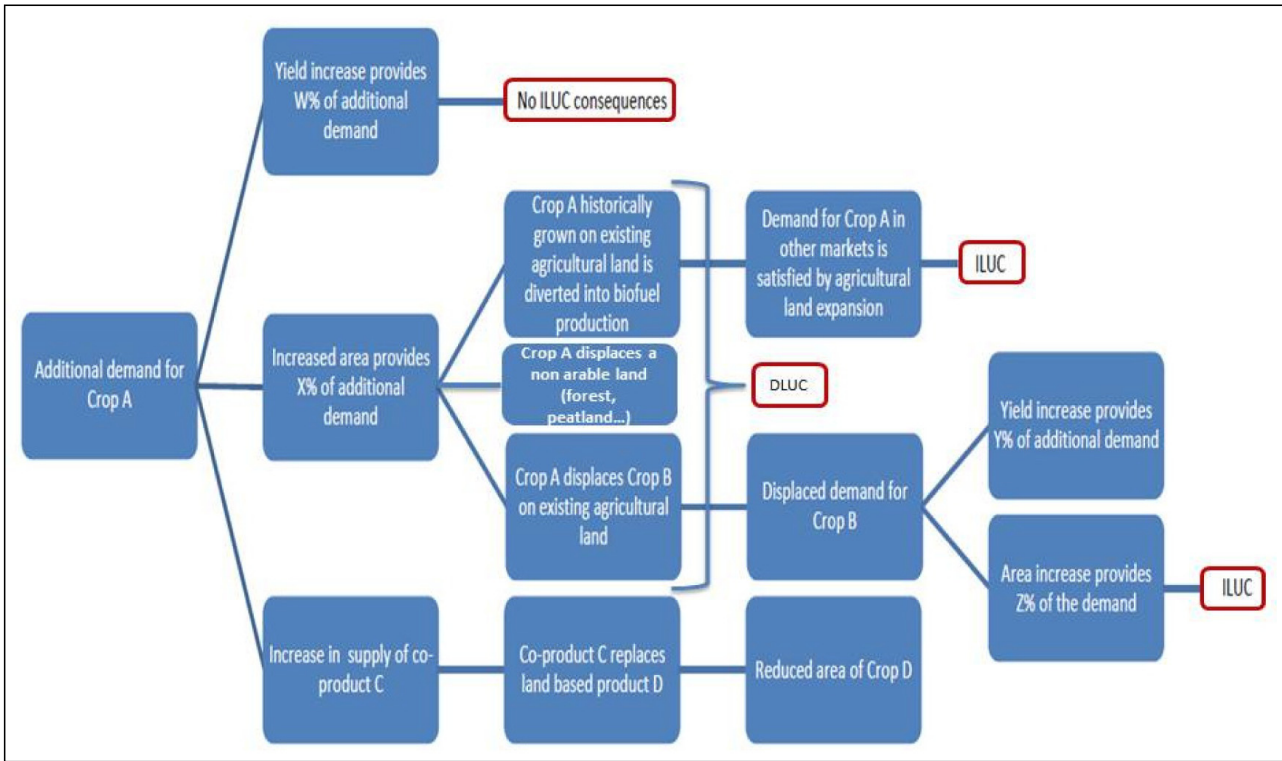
Additional demand for Crop A

Yield increase provides W% of additional demand

No ILUC consequences

Increased area provides X% of additional demand

Crop A historically grown on existing agricultural land is diverted into biofuel production

Demand for Crop A in other markets is satisfied by agricultural land expansion

ILUC

Crop A displaces a non arable land (forest, peatland…)

DLUC

Crop A displaces Crop B on existing agricultural land

Displaced demand for Crop B

Yield increase provides Y% of additional demand

Area increase provides Z% of the demand

ILUC

Increase in supply of co-product C

Co-product C replaces land based product D

Reduced area of Crop D